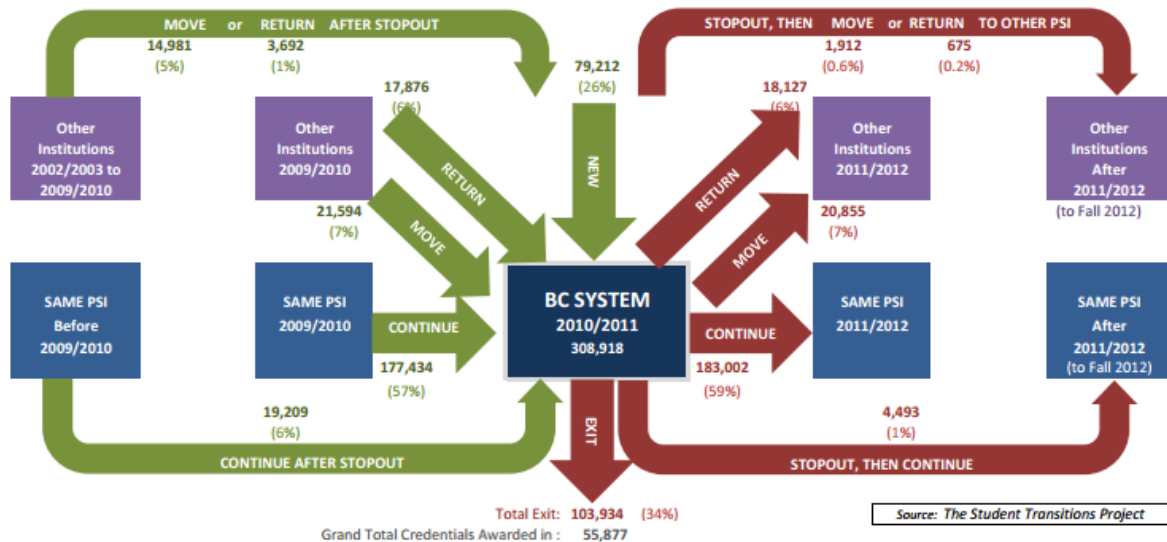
MOVE or RETURN AFTER STOPOUT

14,981 (5%)

3,692 (1%)

17,876 (6%)

79,212 (26%)

STOPOUT, THEN MOVE or RETURN TO OTHER PSI

1,912 (0.6%)

675 (0.2%)

18,127 (6%)

Other Institutions 2002/2003 to 2009/2010

Other Institutions 2009/2010

RETURN

NEW

RETURN

Other Institutions 2011/2012

Other Institutions After 2011/2012 (to Fall 2012)

21,594 (7%)

MOVE

MOVE

20,855 (7%)

SAME PSI Before 2009/2010

SAME PSI 2009/2010

CONTINUE

BC SYSTEM 2010/2011 308,918

CONTINUE

SAME PSI 2011/2012

SAME PSI After 2011/2012 (to Fall 2012)

177,434 (57%)

183,002 (59%)

19,209 (6%)

EXIT

4,493 (1%)

CONTINUE AFTER STOPOUT

STOPOUT, THEN CONTINUE

Total Exit: 103,934 (34%)

Grand Total Credentials Awarded in : 55,877

Source: The Student Transitions Project